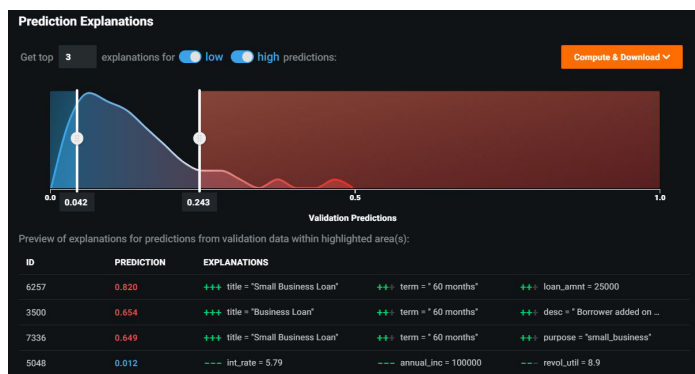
Prediction Explanations

Get top 3 explanations for low high predictions:

Compute & Download

0.0 0.042 0.243 0.5 1.0

Validation Predictions

Preview of explanations for predictions from validation data within highlighted area(s):

| ID | PREDICTION | EXPLANATIONS | | |
|---|---|---|---|---|
| 6257 | 0.820 | +++ title = "Small Business Loan" | +++ term = " 60 months" | +++ loan_amnt = 25000 |
| 3500 | 0.654 | +++ title = "Business Loan" | +++ term = " 60 months" | +++ desc = " Borrower added on ... |
| 7336 | 0.649 | +++ title = "Small Business Loan" | +++ term = " 60 months" | +++ purpose = "small_business" |
| 5048 | 0.012 | --- int_rate = 5.79 | --- annual_inc = 100000 | --- revol_util = 8.9 |